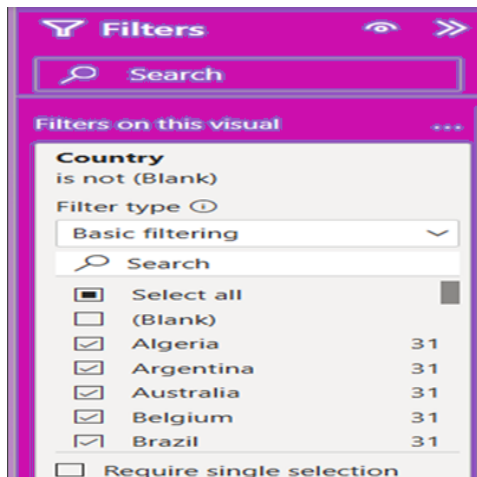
Filters

Search

Filters on this visual ...

Country
is not (Blank)

Filter type ⓘ

Basic filtering

Search

Select all
(Blank)
Algeria 31
Argentina 31
Australia 31
Belgium 31
Brazil 31

Require single selection